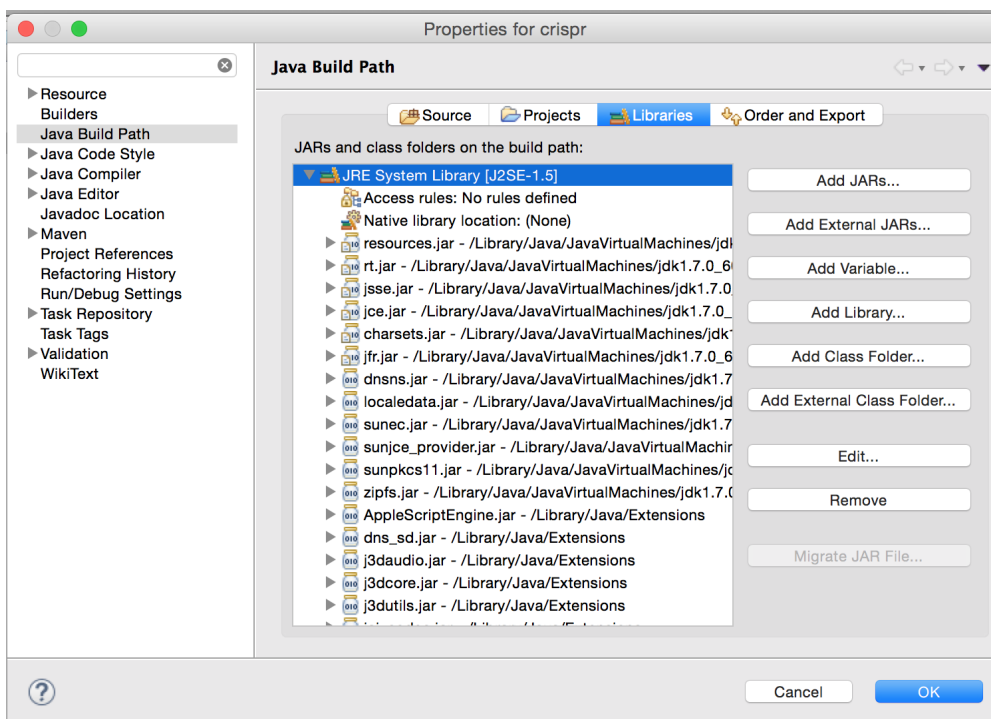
Properties for crispr

Resource
Builders
Java Build Path
Java Code Style
Java Compiler
Java Editor
Javadoc Location
Maven
Project References
Refactoring History
Run/Debug Settings
Task Repository
Task Tags
Validation
WikiText

Java Build Path

Source | Projects | Libraries | Order and Export

JARs and class folders on the build path:

JRE System Library [J2SE-1.5]
Access rules: No rules defined
Native library location: (None)
resources.jar - /Library/Java/JavaVirtualMachines/jdk
rt.jar - /Library/Java/JavaVirtualMachines/jdk1.7.0_6
jsse.jar - /Library/Java/JavaVirtualMachines/jdk1.7.0_
jce.jar - /Library/Java/JavaVirtualMachines/jdk1.7.0_
charsets.jar - /Library/Java/JavaVirtualMachines/jdk
jfr.jar - /Library/Java/JavaVirtualMachines/jdk1.7.0_6
dnsns.jar - /Library/Java/JavaVirtualMachines/jdk1.7
localedata.jar - /Library/Java/JavaVirtualMachines/jd
sunec.jar - /Library/Java/JavaVirtualMachines/jdk1.7
sunjce_provider.jar - /Library/Java/JavaVirtualMachin
sunpkcs11.jar - /Library/Java/JavaVirtualMachines/jc
zipfs.jar - /Library/Java/JavaVirtualMachines/jdk1.7.0
AppleScriptEngine.jar - /Library/Java/Extensions
dns_sd.jar - /Library/Java/Extensions
j3daudio.jar - /Library/Java/Extensions
j3dcore.jar - /Library/Java/Extensions
j3dutils.jar - /Library/Java/Extensions
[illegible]

Add JARs...
Add External JARs...
Add Variable...
Add Library...
Add Class Folder...
Add External Class Folder...
Edit...
Remove
Migrate JAR File...

?
Cancel
OK